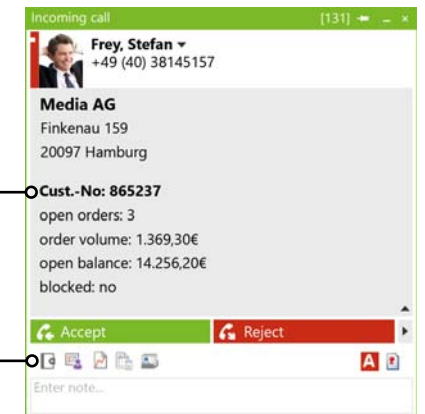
Incoming call [131]

Frey, Stefan
+49 (40) 38145157

Media AG
Finkenau 159
20097 Hamburg

Cust.-No: 865237
open orders: 3
order volume: 1.369,30€
open balance: 14.256,20€
blocked: no

Accept
Reject

Enter note...